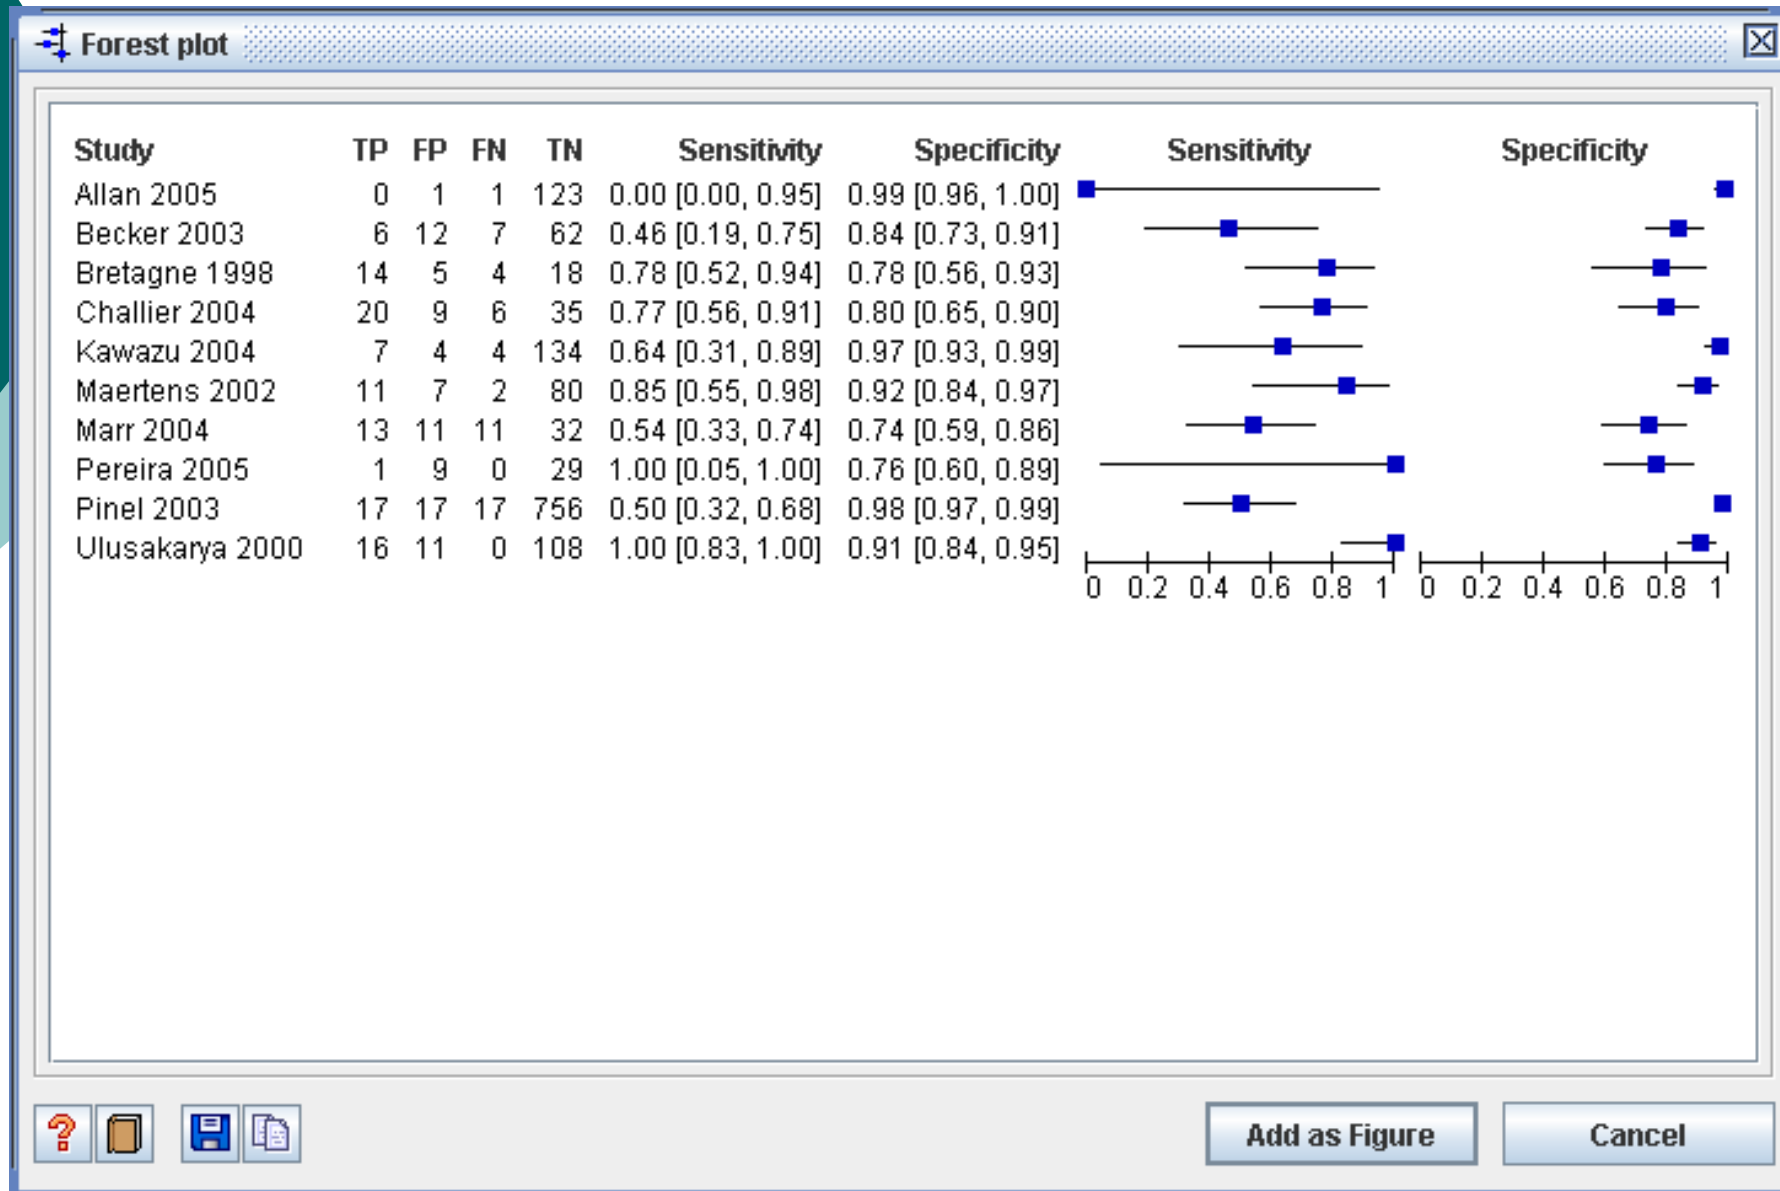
Forest plot

| Study | TP | FP | FN | TN | Sensitivity | Specificity |
|---|---|---|---|---|---|---|
| Allan 2005 | 0 | 1 | 1 | 123 | 0.00 [0.00, 0.95] | 0.99 [0.96, 1.00] |
| Becker 2003 | 6 | 12 | 7 | 62 | 0.46 [0.19, 0.75] | 0.84 [0.73, 0.91] |
| Bretagne 1998 | 14 | 5 | 4 | 18 | 0.78 [0.52, 0.94] | 0.78 [0.56, 0.93] |
| Challier 2004 | 20 | 9 | 6 | 35 | 0.77 [0.56, 0.91] | 0.80 [0.65, 0.90] |
| Kawazu 2004 | 7 | 4 | 4 | 134 | 0.64 [0.31, 0.89] | 0.97 [0.93, 0.99] |
| Maertens 2002 | 11 | 7 | 2 | 80 | 0.85 [0.55, 0.98] | 0.92 [0.84, 0.97] |
| Marr 2004 | 13 | 11 | 11 | 32 | 0.54 [0.33, 0.74] | 0.74 [0.59, 0.86] |
| Pereira 2005 | 1 | 9 | 0 | 29 | 1.00 [0.05, 1.00] | 0.76 [0.60, 0.89] |
| Pinel 2003 | 17 | 17 | 17 | 756 | 0.50 [0.32, 0.68] | 0.98 [0.97, 0.99] |
| Ulusakarya 2000 | 16 | 11 | 0 | 108 | 1.00 [0.83, 1.00] | 0.91 [0.84, 0.95] |

Sensitivity
0 0.2 0.4 0.6 0.8 1

Specificity
0 0.2 0.4 0.6 0.8 1

Add as Figure
Cancel